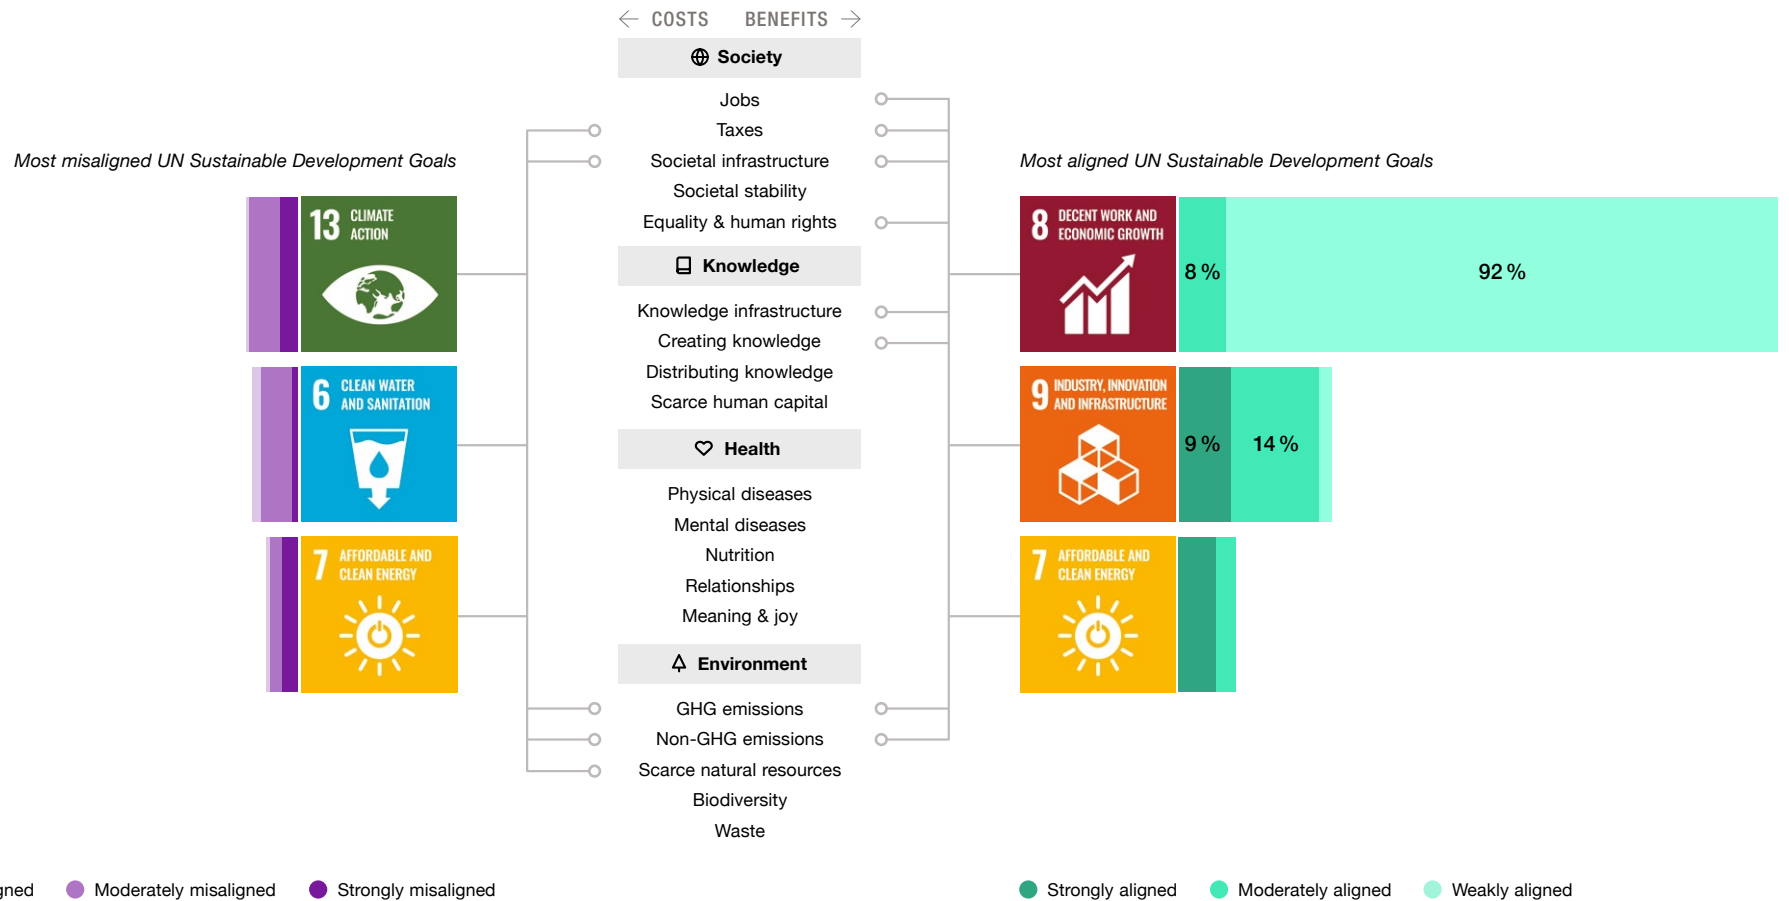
← COSTS BENEFITS →

Society

Jobs
Taxes
Societal infrastructure
Societal stability
Equality & human rights

Knowledge

Knowledge infrastructure
Creating knowledge
Distributing knowledge
Scarce human capital

Health

Physical diseases
Mental diseases
Nutrition
Relationships
Meaning & joy

Environment

GHG emissions
Non-GHG emissions
Scarce natural resources
Biodiversity
Waste

Most misaligned UN Sustainable Development Goals

13 CLIMATE ACTION

6 CLEAN WATER AND SANITATION

7 AFFORDABLE AND CLEAN ENERGY

Most aligned UN Sustainable Development Goals

8 DECENT WORK AND ECONOMIC GROWTH

8 %

92 %

9 INDUSTRY, INNOVATION AND INFRASTRUCTURE

9 %

14 %

7 AFFORDABLE AND CLEAN ENERGY

gned Moderately misaligned Strongly misaligned

Strongly aligned Moderately aligned Weakly aligned